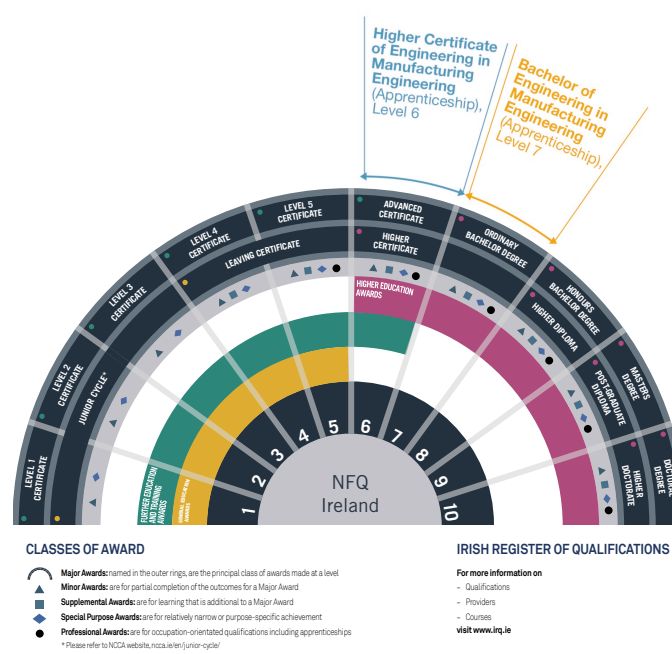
Higher Certificate of Engineering in Manufacturing Engineering (Apprenticeship), Level 6

Bachelor of Engineering in Manufacturing Engineering (Apprenticeship), Level 7

LEVEL 1 CERTIFICATE
LEVEL 2 CERTIFICATE
LEVEL 3 CERTIFICATE
LEVEL 4 CERTIFICATE
LEVEL 5 CERTIFICATE
ADVANCED CERTIFICATE
ORDINARY BACHELOR DEGREE
HONOURS BACHELOR DEGREE
MASTERS DEGREE
DOCTORAL DEGREE
JUNIOR CYCLE*
LEAVING CERTIFICATE
HIGHER CERTIFICATE
HIGHER DIPLOMA
POST-GRADUATE DIPLOMA
HIGHER DOCTORATE
HIGHER EDUCATION AWARDS
FURTHER EDUCATION AND TRAINING AWARDS
GENERAL EDUCATION AWARDS

1 2 3 4 5 6 7 8 9 10

NFQ
Ireland

CLASSES OF AWARD

Major Awards: named in the outer rings, are the principal class of awards made at a level
Minor Awards: are for partial completion of the outcomes for a Major Award
Supplemental Awards: are for learning that is additional to a Major Award
Special Purpose Awards: are for relatively narrow or purpose-specific achievement
Professional Awards: are for occupation-orientated qualifications including apprenticeships
* Please refer to NCCA website, ncca.ie/en/junior-cycle/

IRISH REGISTER OF QUALIFICATIONS

For more information on
– Qualifications
– Providers
– Courses
visit www.irq.ie